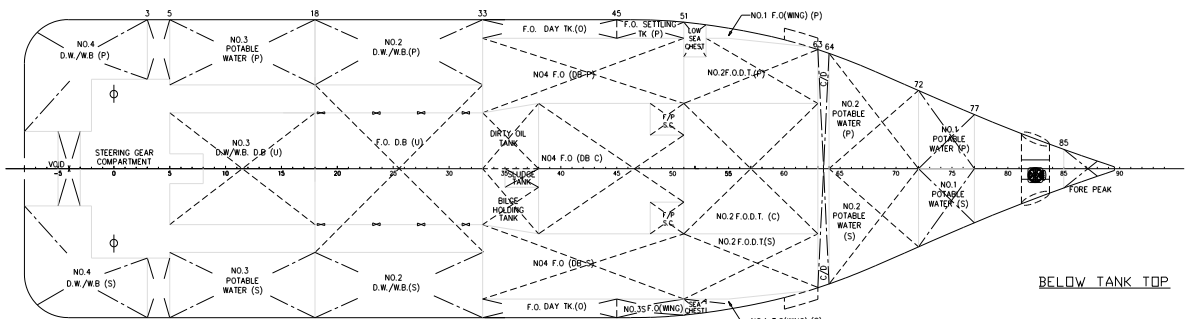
3
5
18
33
45
51
NO.1 F.O(WING) (P)
63
64
72
77
85

NO.4
D.W./W.B (P)

NO.3
POTABLE
WATER (P)

NO.2
D.W./W.B.(P)

F.O. DAY TK.(O)

F.O. SETTLING
TK (P)

LOW
SEA
CHEST

N04 F.O (DB-P)

NO.2F.O.D.T.(P)

C/D

NO.2
POTABLE
WATER
(P)

NO.1
POTABLE
WATER (P)

NO.3
D.W./W.B. D.B (U)

F.O. D.B (U)

DIRTY OIL
TANK

F/P
S.C

VOID

STEERING GEAR
COMPARTMENT

N04 F.O (DB C)

-5
0
5
10
15
20
25
30
35
40
45
50
55
60
65
70
75
80
85
90

SLUDGE
TANK

BILGE
HOLDING
TANK

F/P
S.C

NO.2 F.O.D.T. (C)

NO.1
POTABLE
WATER (S)

FORE PEAK

NO.2
POTABLE
WATER
(S)

NO.2 F.O.D.T.(S)

N04 F.O (DB-S)

NO.4
D.W./W.B (S)

NO.3
POTABLE
WATER (S)

NO.2
D.W./W.B.(S)

C/D

F.O. DAY TK.(O)

NO.3S F.O(WING)

SEA
CHEST

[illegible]

BELOW TANK TOP